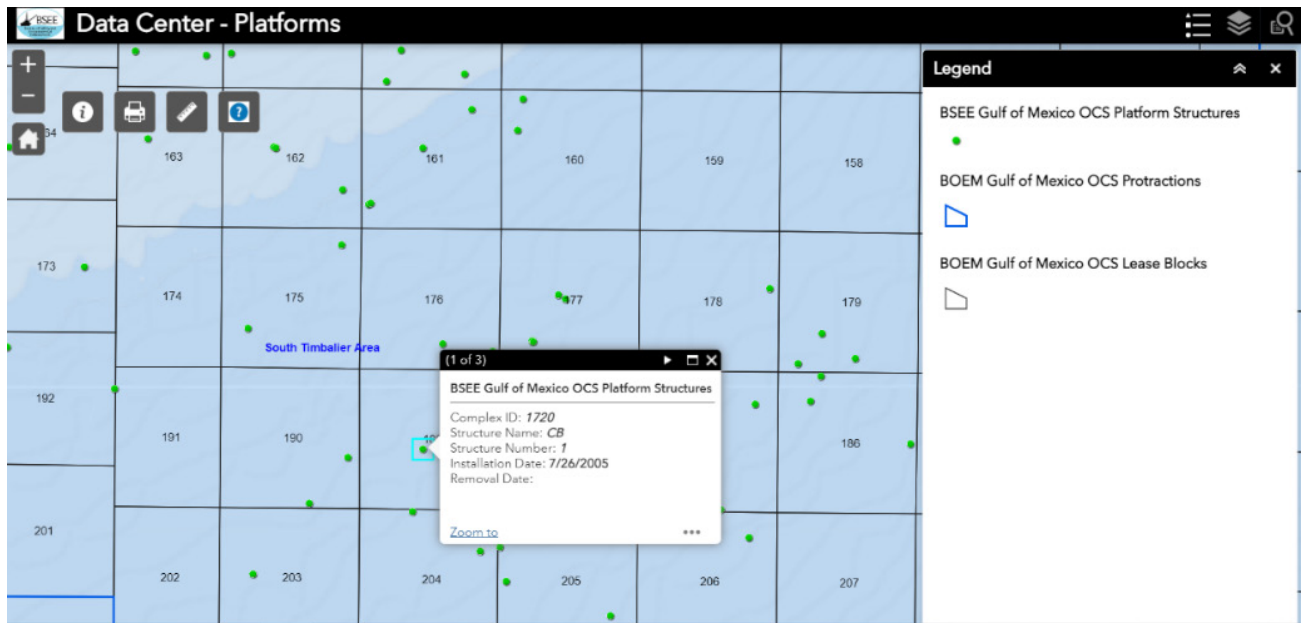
BSEE Data Center - Platforms

+
−

164
163
162
161
160
159
158
173
174
175
176
177
178
179
South Timbalier Area
192
191
190
18
186
201
202
203
204
205
206
207

(1 of 3)

BSEE Gulf of Mexico OCS Platform Structures

Complex ID: 1720
Structure Name: CB
Structure Number: 1
Installation Date: 7/26/2005
Removal Date:

Zoom to
•••

Legend

BSEE Gulf of Mexico OCS Platform Structures

BOEM Gulf of Mexico OCS Protractions

BOEM Gulf of Mexico OCS Lease Blocks